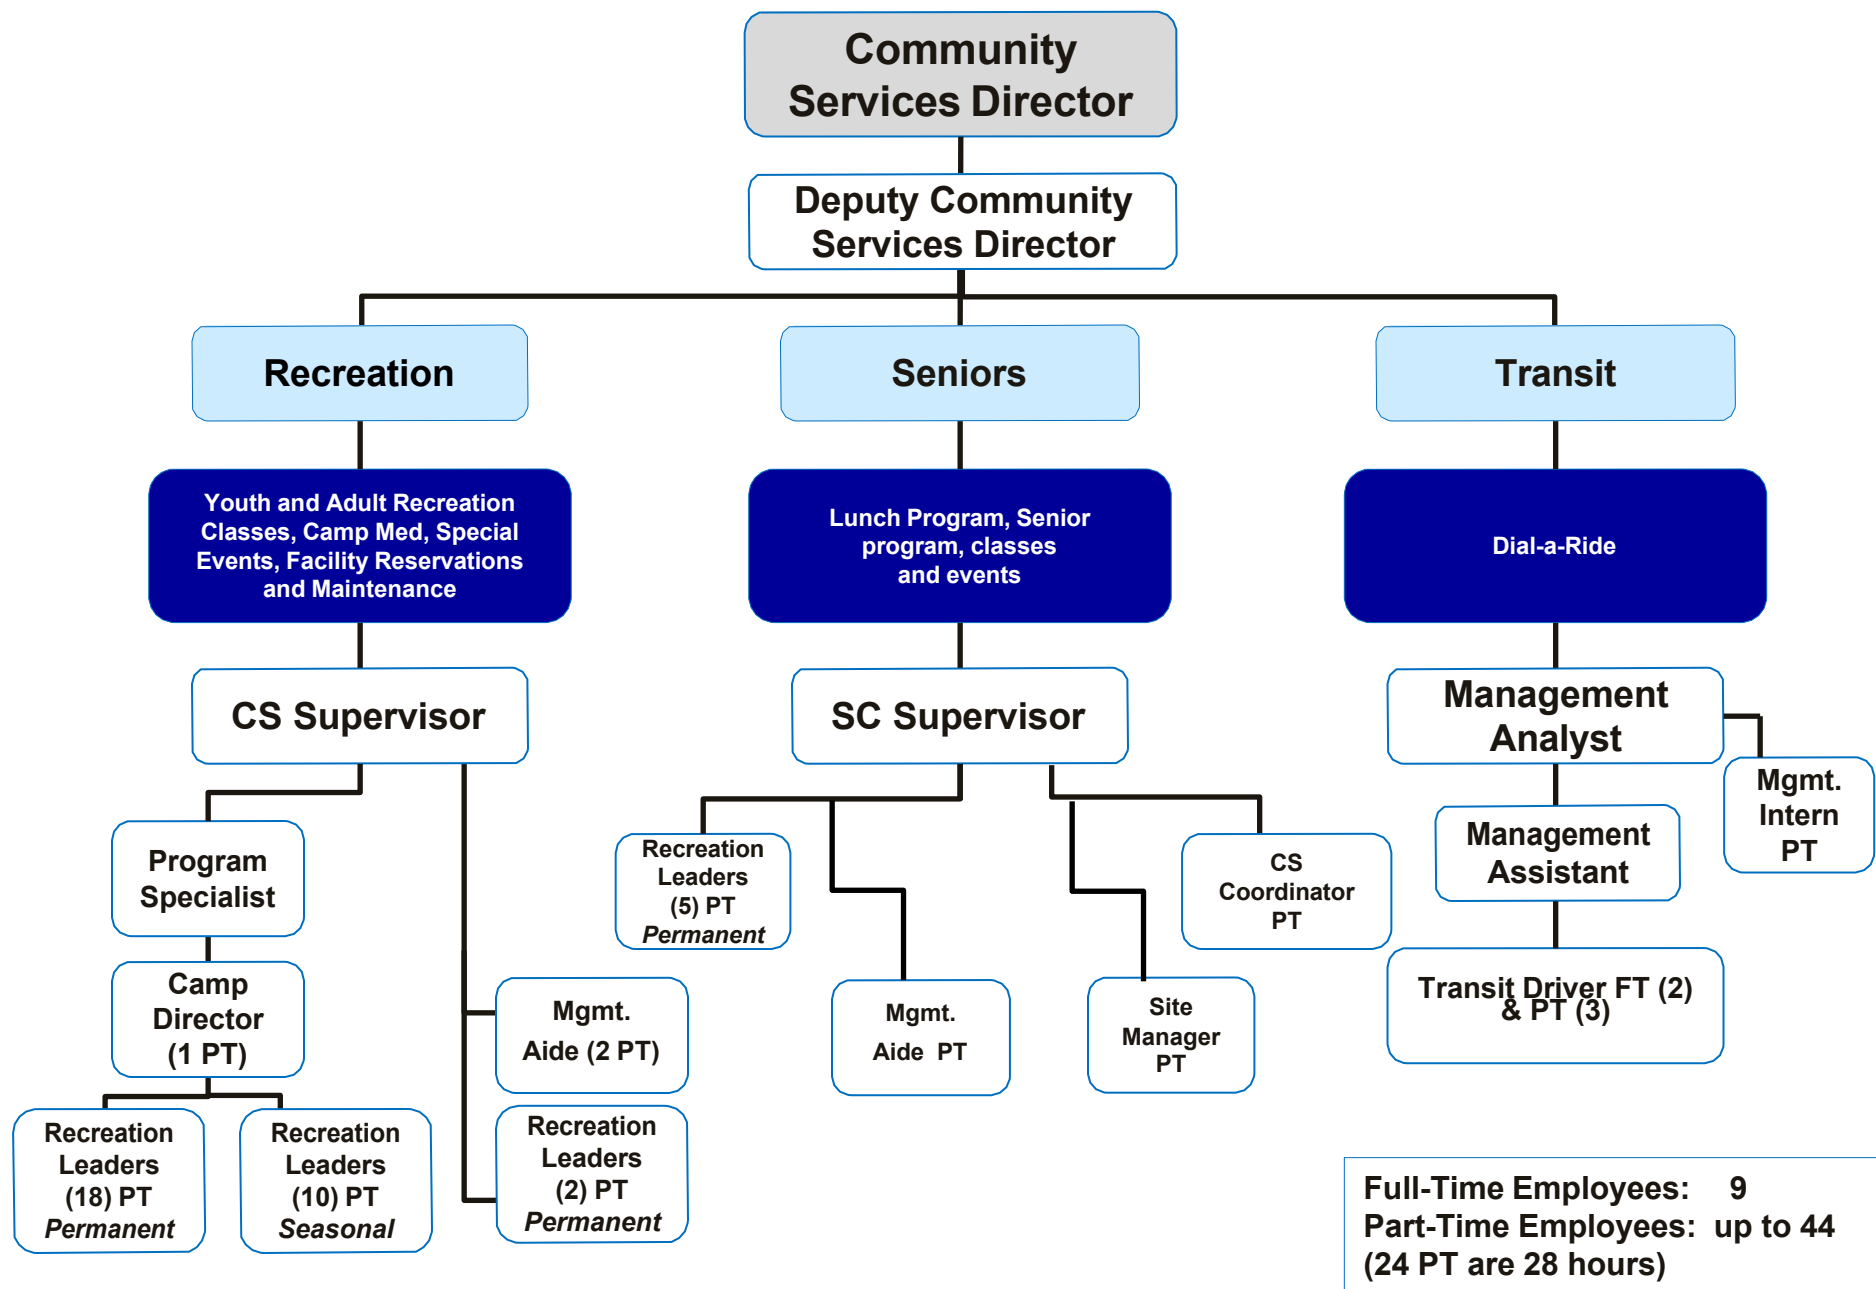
Community Services Director

Deputy Community Services Director

Recreation

Seniors

Transit

Youth and Adult Recreation Classes, Camp Med, Special Events, Facility Reservations and Maintenance

Lunch Program, Senior program, classes and events

Dial-a-Ride

CS Supervisor

SC Supervisor

Management Analyst

Mgmt. Intern PT

Program Specialist

Camp Director (1 PT)

Recreation Leaders (18) PT Permanent

Recreation Leaders (10) PT Seasonal

Mgmt. Aide (2 PT)

Recreation Leaders (2) PT Permanent

Recreation Leaders (5) PT Permanent

Mgmt. Aide PT

Site Manager PT

CS Coordinator PT

Management Assistant

Transit Driver FT (2) & PT (3)

Full-Time Employees: 9
Part-Time Employees: up to 44
(24 PT are 28 hours)